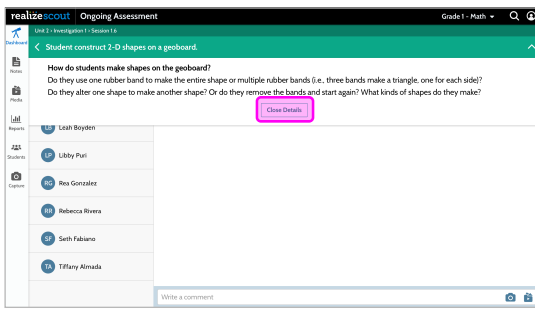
realizescout Ongoing Assessment

Grade 1 - Math

Unit 2 • Investigation 1 • Session 1.6

Dashboard

Student construct 2-D shapes on a geoboard.

Notes

Media

Reports

Students

Capture

How do students make shapes on the geoboard?

Do they use one rubber band to make the entire shape or multiple rubber bands (i.e., three bands make a triangle, one for each side)? Do they alter one shape to make another shape? Or do they remove the bands and start again? What kinds of shapes do they make?

Close Details

LB Leah Boyden

LP Libby Puri

RG Rea Gonzalez

RR Rebecca Rivera

SF Seth Fabiano

TA Tiffany Almada

Write a comment